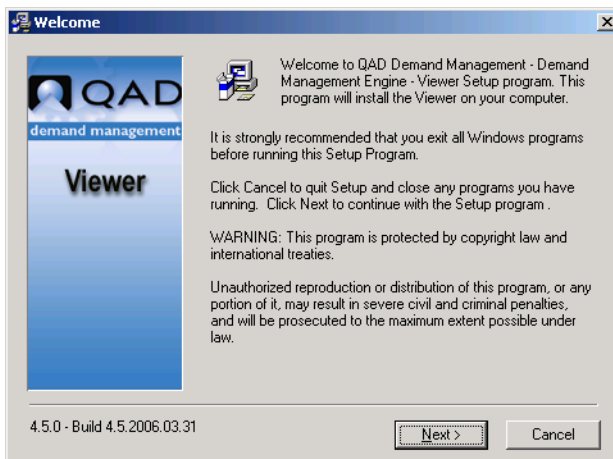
Welcome

QAD
demand management
Viewer

Welcome to QAD Demand Management - Demand Management Engine - Viewer Setup program. This program will install the Viewer on your computer.

It is strongly recommended that you exit all Windows programs before running this Setup Program.

Click Cancel to quit Setup and close any programs you have running. Click Next to continue with the Setup program .

WARNING: This program is protected by copyright law and international treaties.

Unauthorized reproduction or distribution of this program, or any portion of it, may result in severe civil and criminal penalties, and will be prosecuted to the maximum extent possible under law.

4.5.0 - Build 4.5.2006.03.31

Next >

Cancel